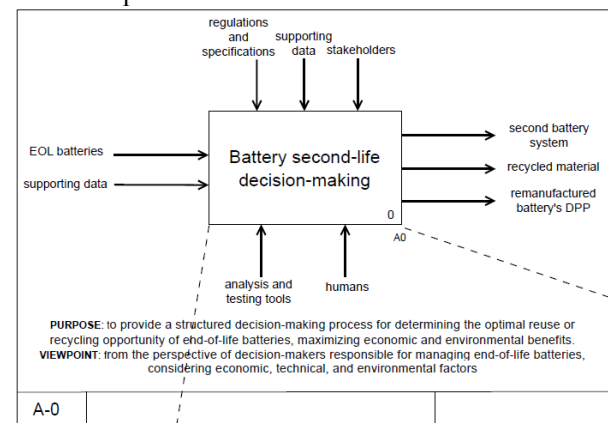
regulations and specifications

supporting data

stakeholders

EOL batteries

supporting data

Battery second-life decision-making

0

A0

second battery system

recycled material

remanufactured battery's DPP

analysis and testing tools

humans

PURPOSE: to provide a structured decision-making process for determining the optimal reuse or recycling opportunity of end-of-life batteries, maximizing economic and environmental benefits.
VIEWPOINT: from the perspective of decision-makers responsible for managing end-of-life batteries, considering economic, technical, and environmental factors

A-0